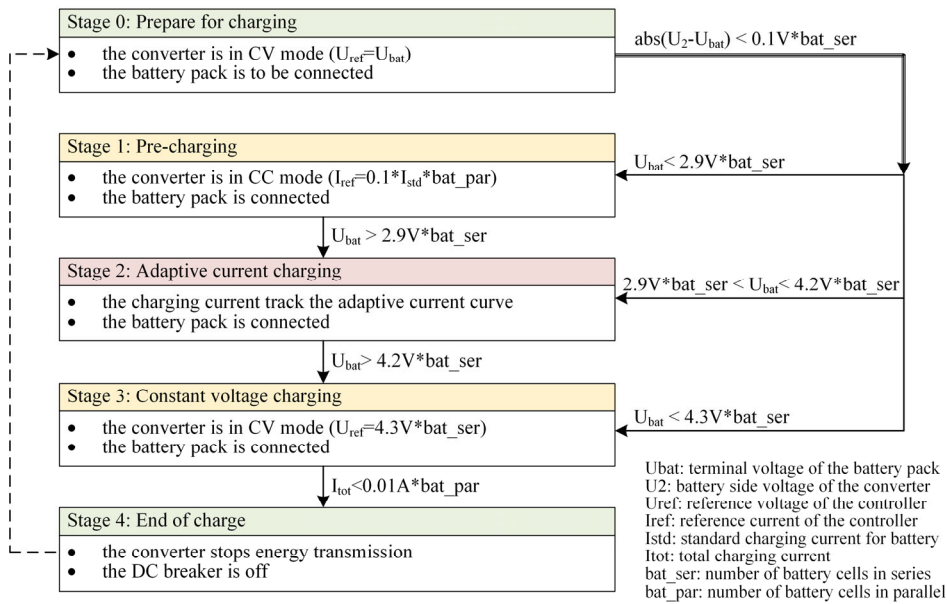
Stage 0: Prepare for charging

- the converter is in CV mode ($U_{ref}$=$U_{bat}$)
- the battery pack is to be connected

abs($U_2$-$U_{bat}$) < 0.1V*bat_ser

Stage 1: Pre-charging

- the converter is in CC mode ($I_{ref}$=0.1*$I_{std}$*bat_par)
- the battery pack is connected

$U_{bat}$< 2.9V*bat_ser

$U_{bat}$ > 2.9V*bat_ser

Stage 2: Adaptive current charging

- the charging current track the adaptive current curve
- the battery pack is connected

2.9V*bat_ser < $U_{bat}$< 4.2V*bat_ser

$U_{bat}$> 4.2V*bat_ser

Stage 3: Constant voltage charging

- the converter is in CV mode ($U_{ref}$=4.3V*bat_ser)
- the battery pack is connected

$U_{bat}$ < 4.3V*bat_ser

$I_{tot}$<0.01A*bat_par

Stage 4: End of charge

- the converter stops energy transmission
- the DC breaker is off

Ubat: terminal voltage of the battery pack
U2: battery side voltage of the converter
Uref: reference voltage of the controller
Iref: reference current of the controller
Istd: standard charging current for battery
Itot: total charging current
bat_ser: number of battery cells in series
bat_par: number of battery cells in parallel